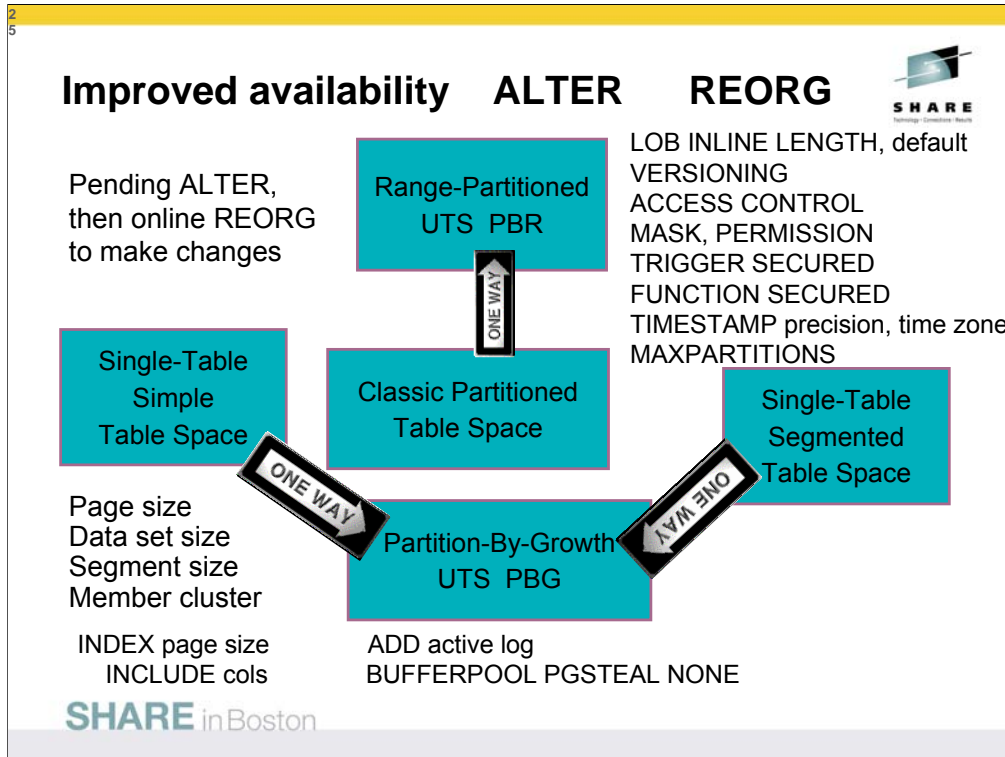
2
5

Improved availability ALTER REORG

SHARE
Technology · Connections · Results

Pending ALTER, then online REORG to make changes

Range-Partitioned
UTS PBR

LOB INLINE LENGTH, default
VERSIONING
ACCESS CONTROL
MASK, PERMISSION
TRIGGER SECURED
FUNCTION SECURED
TIMESTAMP precision, time zone
MAXPARTITIONS

ONE WAY

Single-Table
Simple
Table Space

Classic Partitioned
Table Space

Single-Table
Segmented
Table Space

ONE WAY

ONE WAY

Page size
Data set size
Segment size
Member cluster

Partition-By-Growth
UTS PBG

INDEX page size
INCLUDE cols

ADD active log
BUFFERPOOL PGSTEAL NONE

SHARE in Boston